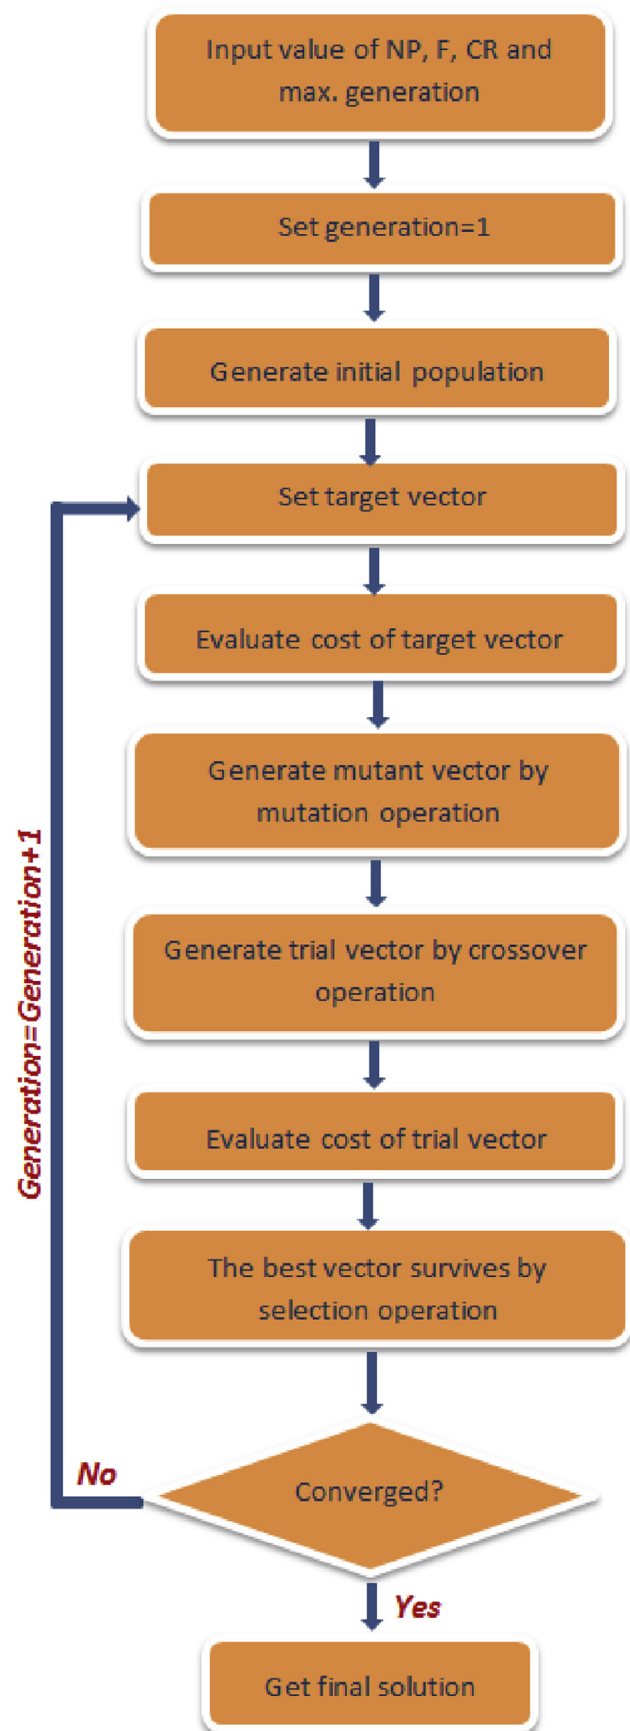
Input value of NP, F, CR and max. generation

Set generation=1

Generate initial population

Set target vector

Evaluate cost of target vector

Generate mutant vector by mutation operation

Generate trial vector by crossover operation

Evaluate cost of trial vector

The best vector survives by selection operation

Converged?

No

Generation=Generation+1

Yes

Get final solution